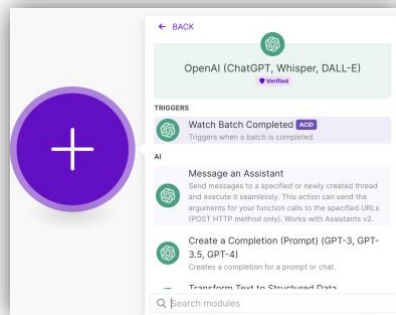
← BACK

OpenAI (ChatGPT, Whisper, DALL-E)

Verified

TRIGGERS

Watch Batch Completed ACID

Triggers when a batch is completed.

AI

Message an Assistant

Send messages to a specified or newly created thread and execute it seamlessly. This action can send the arguments for your function calls to the specified URLs (POST HTTP method only). Works with Assistants v2.

Create a Completion (Prompt) (GPT-3, GPT-3.5, GPT-4)

Creates a completion for a prompt or chat.

Transform Text to Structured Data

Search modules